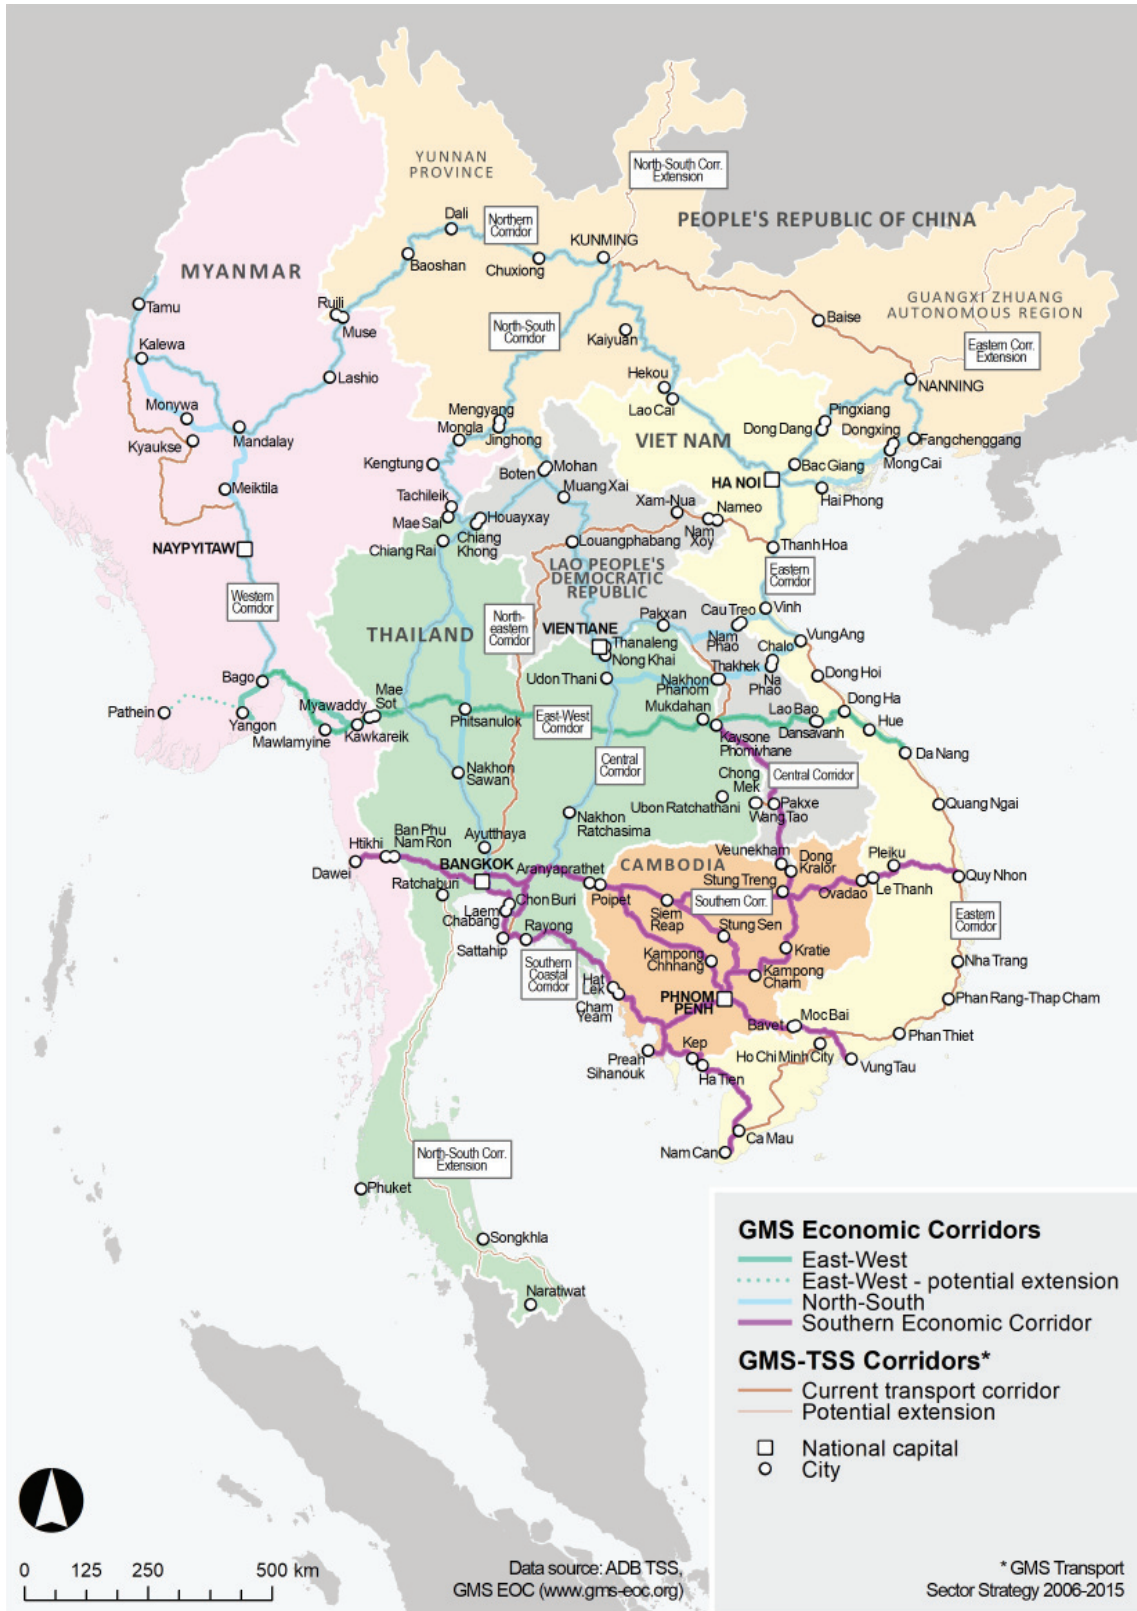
YUNNAN PROVINCE

North-South Corr. Extension

PEOPLE'S REPUBLIC OF CHINA

Dali

Northern Corridor

KUNMING

Baoshan

Chuxiong

MYANMAR

Tamu

Ruili

Muse

North-South Corridor

Kaiyuan

Baise

GUANGXI ZHUANG AUTONOMOUS REGION

Eastern Corr. Extension

Kalewa

Lashio

Hekou

NANNING

Monywa

Lao Cai

Pingxiang

Kyaukse

Mandalay

Mengyang

Mongla

Jinghong

VIET NAM

Dong Dang

Dongxing

Fangchenggang

Kengtung

Boten

Mohan

HA NOI

Bac Giang

Mong Cai

Meiktila

Tachileik

Muang Xai

Hai Phong

Mae Sai

Houayxay

Xam-Nua

Nameo

NAYPYITAW

Chiang Rai

Chiang Khong

Louangphabang

Nam Xoy

Thanh Hoa

Western Corridor

LAO PEOPLE'S DEMOCRATIC REPUBLIC

Eastern Corridor

THAILAND

North-eastern Corridor

VIENTIANE

Pakxan

Cau Treo

Vinh

Thanaleng

Nam Phao

Chalo

Vung Ang

Nong Khai

Thakhek

Dong Hoi

Udon Thani

Na Phao

Nakhon Phanom

Bago

Dong Ha

Pathein

Mae Sot

Myawaddy

Phitsanulok

East-West Corridor

Mukdahan

Lao Bao

Hue

Yangon

Kawkareik

Dansavanh

Mawlamyine

Kaysone Phomvihane

Da Nang

Central Corridor

Nakhon Sawan

Chong Mek

Central Corridor

Pakxe

Quang Ngai

Ubon Ratchathani

Wang Tao

Nakhon Ratchasima

Htikhi

Ban Phu Nam Ron

Ayutthaya

Veunekham

Dong Kralor

Pleiku

Dawei

BANGKOK

Aranyaprathet

CAMBODIA

Quy Nhon

Stung Treng

Ratchaburi

Le Thanh

Poipet

Southern Corr.

Ovadao

Chon Buri

Siem Reap

Eastern Corridor

Laem Chabang

Stung Sen

Rayong

Sattahip

Kratie

Southern Coastal Corridor

Kampong Chhnang

Nha Trang

Kampong Cham

Hat Lek

PHNOM PENH

Phan Rang-Thap Cham

Cham Yeam

Moc Bai

Bavet

Phan Thiet

Kep

Preah Sihanouk

Ho Chi Minh City

Vung Tau

Ha Tien

Ca Mau

Nam Can

North-South Corr. Extension

Phuket

Songkhla

Naratiwat

GMS Economic Corridors
East-West
East-West - potential extension
North-South
Southern Economic Corridor

GMS-TSS Corridors*
Current transport corridor
Potential extension

National capital
City

0 125 250 500 km

Data source: ADB TSS, GMS EOC (www.gms-eoc.org)

* GMS Transport Sector Strategy 2006-2015